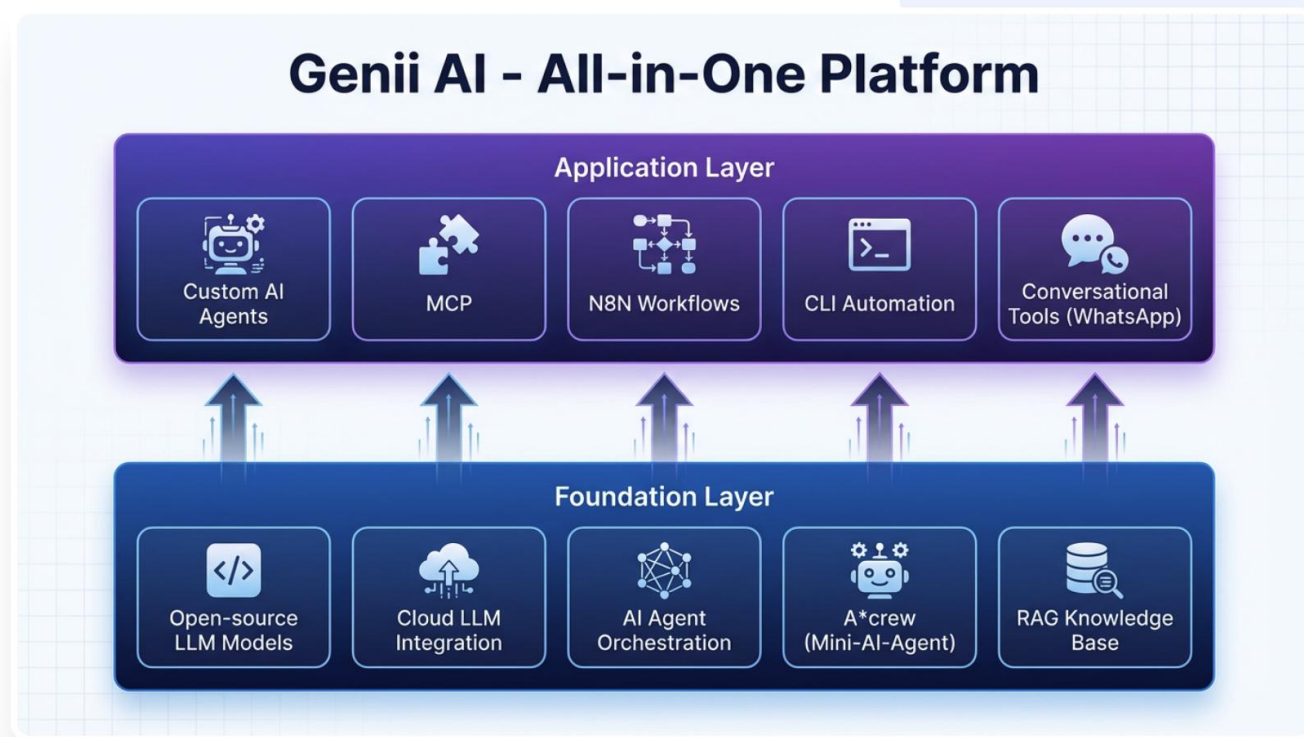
Genii AI - All-in-One Platform

Application Layer

Custom AI Agents

MCP

N8N Workflows

CLI Automation

Conversational Tools (WhatsApp)

Foundation Layer

Open-source LLM Models

Cloud LLM Integration

AI Agent Orchestration

A*crew (Mini-AI-Agent)

RAG Knowledge Base